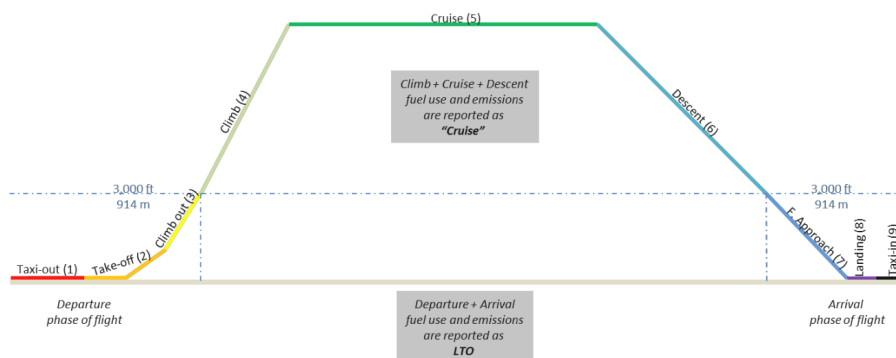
Cruise (5)

Climb (4)

Climb + Cruise + Descent fuel use and emissions are reported as "Cruise"

Descent (6)

3,000 ft
914 m

Climb out (3)

3,000 ft
914 m

F. Approach (7)

Landing (8)

Taxi-in (9)

Taxi-out (1)

Take-off (2)

Departure phase of flight

Departure + Arrival fuel use and emissions are reported as LTO

Arrival phase of flight